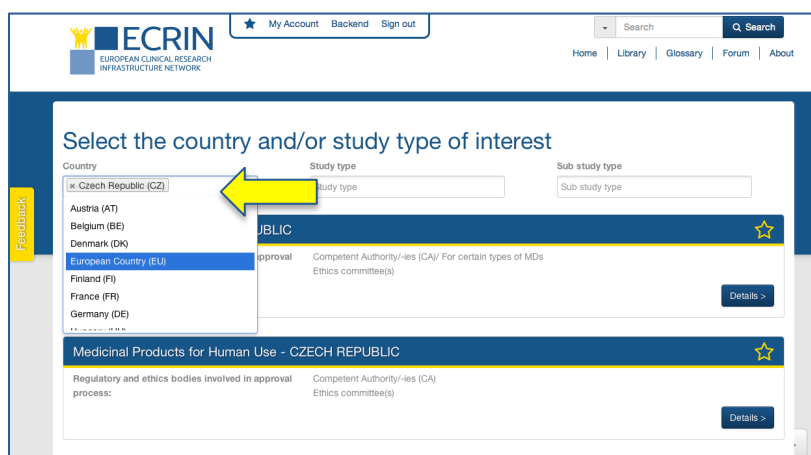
ECRIN
EUROPEAN CLINICAL RESEARCH INFRASTRUCTURE NETWORK

My Account Backend Sign out

Search
Search

Home | Library | Glossary | Forum | About

Select the country and/or study type of interest

Country
× Czech Republic (CZ)
Austria (AT)
Belgium (BE)
Denmark (DK)
European Country (EU)
Finland (FI)
France (FR)
Germany (DE)
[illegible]

Study type
Study type

Sub study type
Sub study type

Feedback

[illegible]UBLIC
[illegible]pproval
Competent Authority/-ies (CA)/ For certain types of MDs
Ethics committee(s)
Details >

Medicinal Products for Human Use - CZECH REPUBLIC
Regulatory and ethics bodies involved in approval process:
Competent Authority/-ies (CA)
Ethics committee(s)
Details >